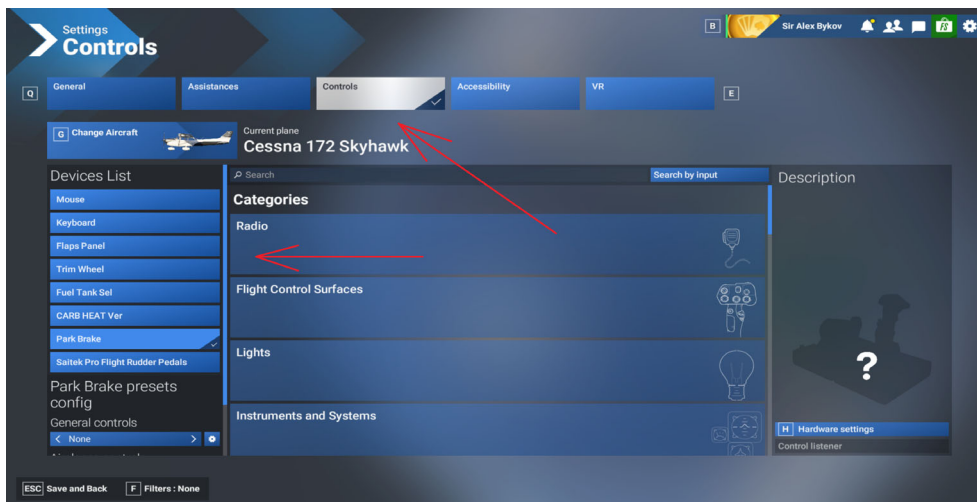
Settings
Controls

B Sir Alex Bykov

Q General Assistances Controls Accessibility VR E

G Change Aircraft

Current plane
Cessna 172 Skyhawk

Devices List
Mouse
Keyboard
Flaps Panel
Trim Wheel
Fuel Tank Sel
CARB HEAT Ver
Park Brake
Saitek Pro Flight Rudder Pedals

Park Brake presets config
General controls
< None >

Search
Search by input

Categories
Radio
Flight Control Surfaces
Lights
Instruments and Systems

Description
?
H Hardware settings
Control listener

ESC Save and Back F Filters : None